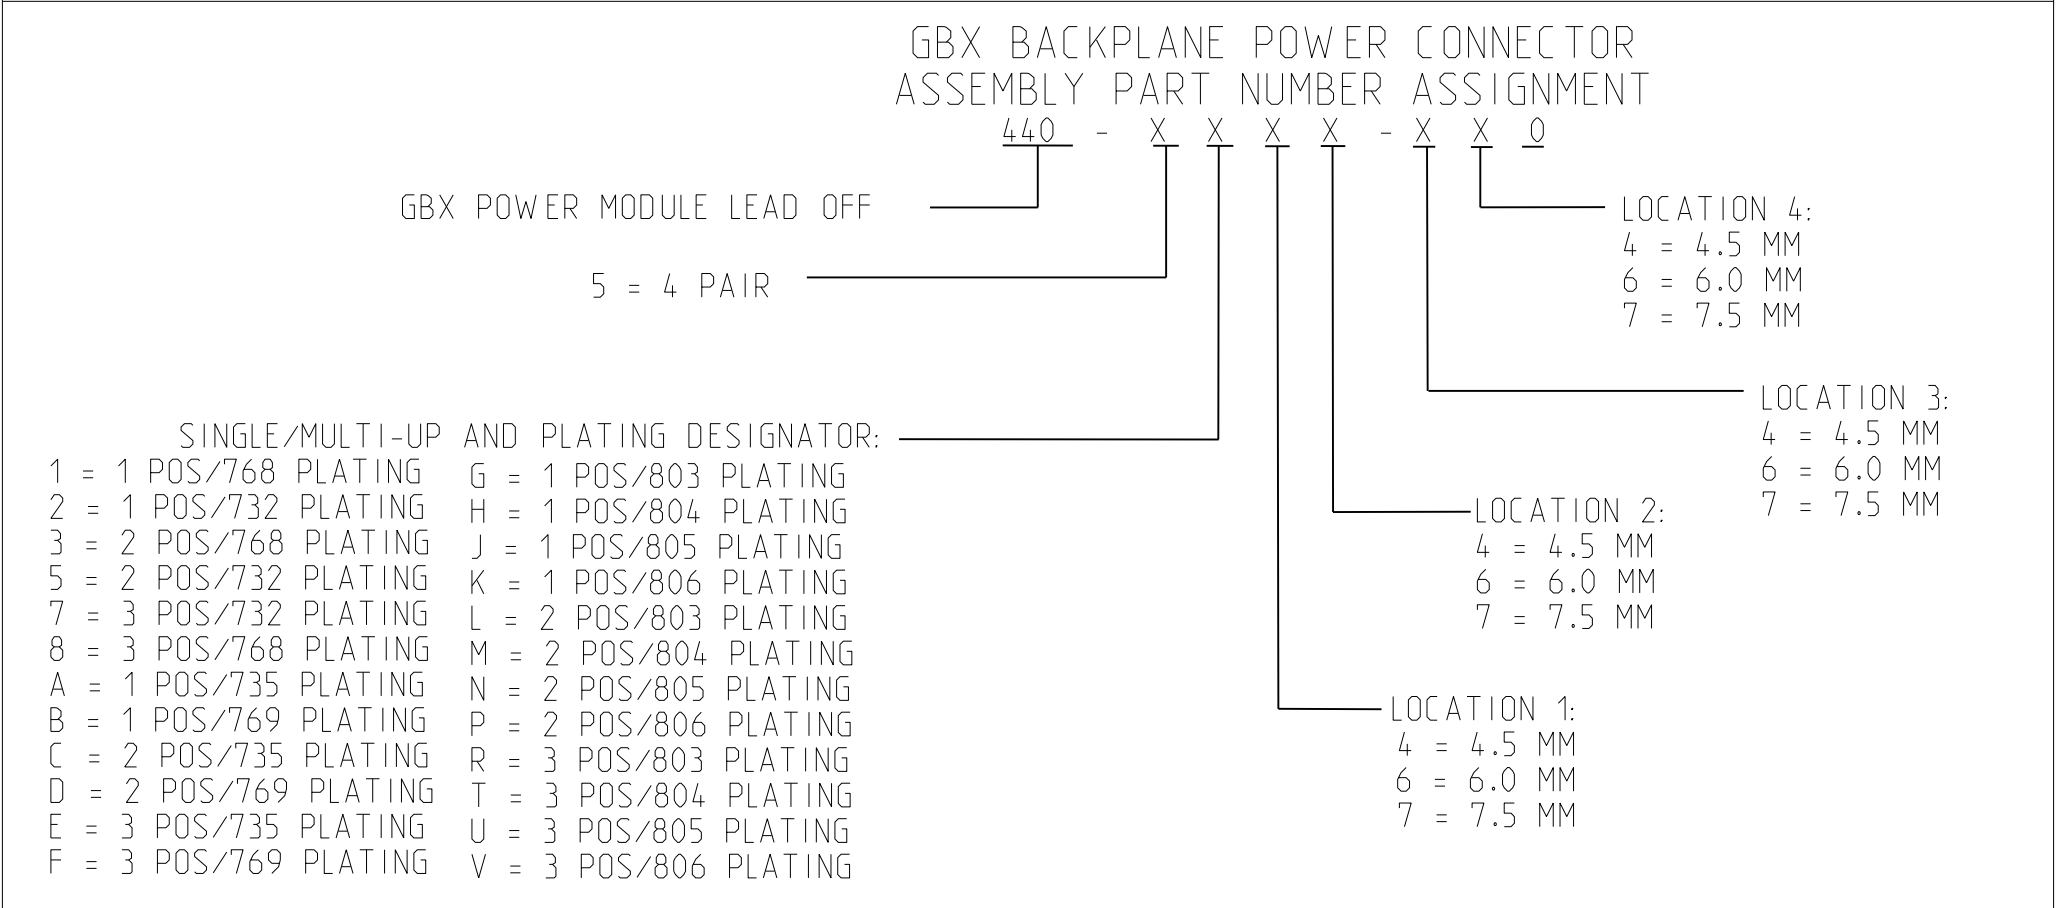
GBX BACKPLANE POWER CONNECTOR
ASSEMBLY PART NUMBER ASSIGNMENT
440 - X X X X - X X 0

GBX POWER MODULE LEAD OFF

LOCATION 4:
4 = 4.5 MM
6 = 6.0 MM
7 = 7.5 MM

5 = 4 PAIR

LOCATION 3:
4 = 4.5 MM
6 = 6.0 MM
7 = 7.5 MM

SINGLE/MULTI-UP AND PLATING DESIGNATOR:
1 = 1 POS/768 PLATING
2 = 1 POS/732 PLATING
3 = 2 POS/768 PLATING
5 = 2 POS/732 PLATING
7 = 3 POS/732 PLATING
8 = 3 POS/768 PLATING
A = 1 POS/735 PLATING
B = 1 POS/769 PLATING
C = 2 POS/735 PLATING
D = 2 POS/769 PLATING
E = 3 POS/735 PLATING
F = 3 POS/769 PLATING

G = 1 POS/803 PLATING
H = 1 POS/804 PLATING
J = 1 POS/805 PLATING
K = 1 POS/806 PLATING
L = 2 POS/803 PLATING
M = 2 POS/804 PLATING
N = 2 POS/805 PLATING
P = 2 POS/806 PLATING
R = 3 POS/803 PLATING
T = 3 POS/804 PLATING
U = 3 POS/805 PLATING
V = 3 POS/806 PLATING

LOCATION 2:
4 = 4.5 MM
6 = 6.0 MM
7 = 7.5 MM

LOCATION 1:
4 = 4.5 MM
6 = 6.0 MM
7 = 7.5 MM